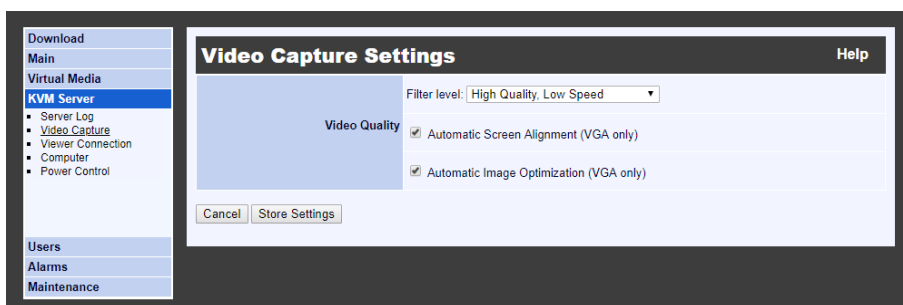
Download
Main
Virtual Media
KVM Server
- Server Log
- Video Capture
- Viewer Connection
- Computer
- Power Control
Users
Alarms
Maintenance

Video Capture Settings
Help

Video Quality
Filter level: High Quality, Low Speed
Automatic Screen Alignment (VGA only)
Automatic Image Optimization (VGA only)

Cancel
Store Settings